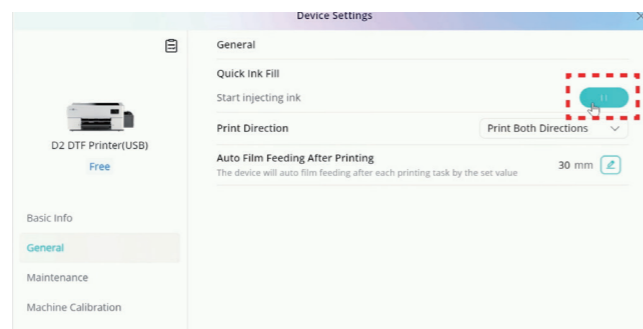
Device Settings

D2 DTF Printer(USB)
Free

Basic Info
General
Maintenance
Machine Calibration

General

Quick Ink Fill
Start injecting ink

Print Direction
Print Both Directions

Auto Film Feeding After Printing
The device will auto film feeding after each printing task by the set value
30 mm